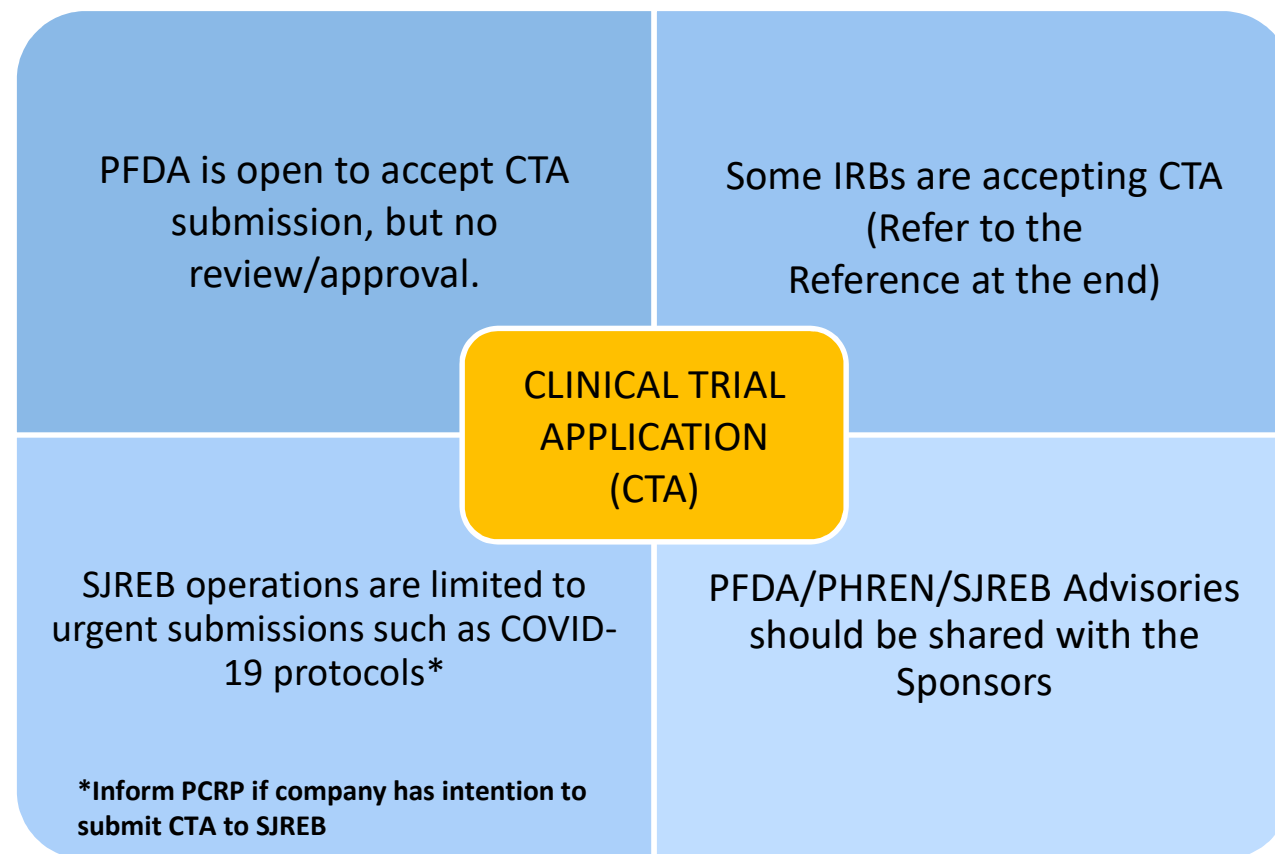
PFDA is open to accept CTA submission, but no review/approval.

Some IRBs are accepting CTA (Refer to the Reference at the end)

CLINICAL TRIAL APPLICATION (CTA)

SJREB operations are limited to urgent submissions such as COVID-19 protocols*

*Inform PCRP if company has intention to submit CTA to SJREB

PFDA/PHREN/SJREB Advisories should be shared with the Sponsors